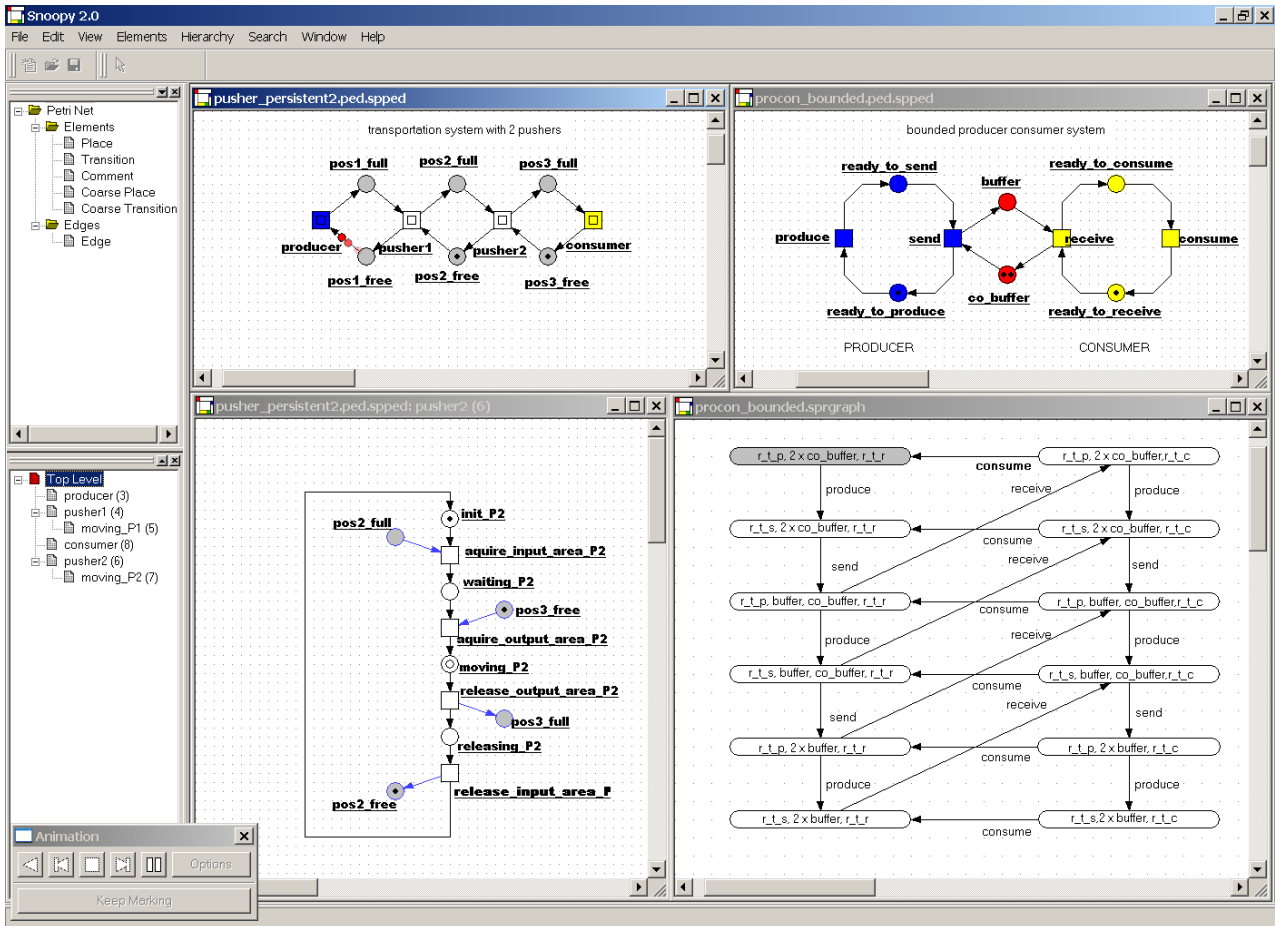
Snoopy 2.0

File Edit View Elements Hierarchy Search Window Help

Petri Net
Elements
Place
Transition
Comment
Coarse Place
Coarse Transition
Edges
Edge

Top Level
producer (3)
pusher1 (4)
moving_P1 (5)
consumer (8)
pusher2 (6)
moving_P2 (7)

Animation
Options
Keep Marking

pusher_persistent2.ped.spped

transportation system with 2 pushers

pos1_full
pos2_full
pos3_full
producer
pusher1
pusher2
consumer
pos1_free
pos2_free
pos3_free

procon_bounded.ped.spped

bounded producer consumer system

ready_to_send
buffer
ready_to_consume
produce
send
receive
consume
co_buffer
ready_to_produce
ready_to_receive
PRODUCER
CONSUMER

pusher_persistent2.ped.spped: pusher2 (6)

init_P2
pos2_full
aquire_input_area_P2
waiting_P2
pos3_free
aquire_output_area_P2
moving_P2
release_output_area_P2
pos3_full
releasing_P2
pos2_free
release_input_area_P

procon_bounded.sprgraph

r_t_p, 2 x co_buffer, r_t_r
consume
r_t_p, 2 x co_buffer,r_t_c
produce
receive
produce
r_t_s, 2 x co_buffer, r_t_r
consume
r_t_s, 2 x co_buffer, r_t_c
send
receive
send
r_t_p, buffer, co_buffer, r_t_r
consume
r_t_p, buffer, co_buffer,r_t_c
produce
receive
produce
r_t_s, buffer, co_buffer, r_t_r
consume
r_t_s, buffer, co_buffer,r_t_c
send
receive
send
r_t_p, 2 x buffer, r_t_r
consume
r_t_p, 2 x buffer, r_t_c
produce
produce
r_t_s, 2 x buffer, r_t_r
consume
r_t_s,2 x buffer, r_t_c